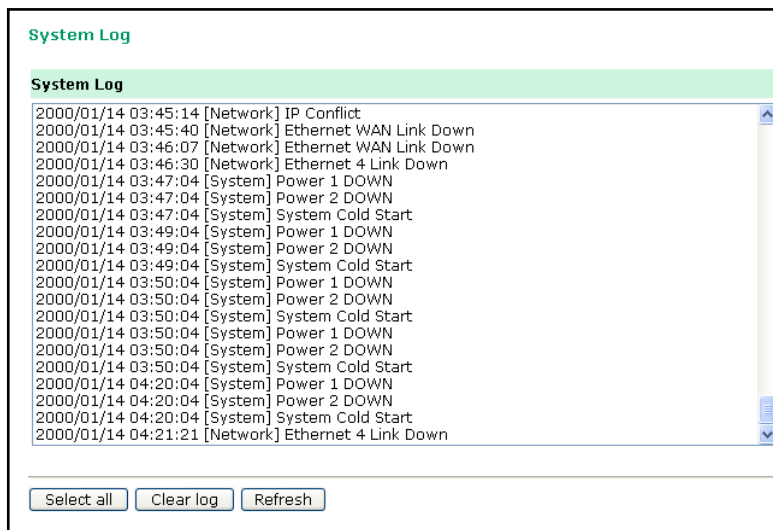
System Log

System Log

2000/01/14 03:45:14 [Network] IP Conflict
2000/01/14 03:45:40 [Network] Ethernet WAN Link Down
2000/01/14 03:46:07 [Network] Ethernet WAN Link Down
2000/01/14 03:46:30 [Network] Ethernet 4 Link Down
2000/01/14 03:47:04 [System] Power 1 DOWN
2000/01/14 03:47:04 [System] Power 2 DOWN
2000/01/14 03:47:04 [System] System Cold Start
2000/01/14 03:49:04 [System] Power 1 DOWN
2000/01/14 03:49:04 [System] Power 2 DOWN
2000/01/14 03:49:04 [System] System Cold Start
2000/01/14 03:50:04 [System] Power 1 DOWN
2000/01/14 03:50:04 [System] Power 2 DOWN
2000/01/14 03:50:04 [System] System Cold Start
2000/01/14 03:50:04 [System] Power 1 DOWN
2000/01/14 03:50:04 [System] Power 2 DOWN
2000/01/14 03:50:04 [System] System Cold Start
2000/01/14 04:20:04 [System] Power 1 DOWN
2000/01/14 04:20:04 [System] Power 2 DOWN
2000/01/14 04:20:04 [System] System Cold Start
2000/01/14 04:21:21 [Network] Ethernet 4 Link Down

Select all Clear log Refresh